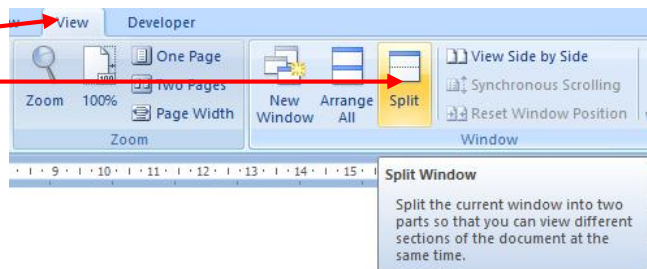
w View Developer

Zoom 100% One Page Two Pages Page Width

Zoom

New Window Arrange All Split

View Side by Side
Synchronous Scrolling
Reset Window Position

Window

· 9 · 10 · 11 · 12 · 13 · 14 · 15 ·

Split Window

Split the current window into two parts so that you can view different sections of the document at the same time.